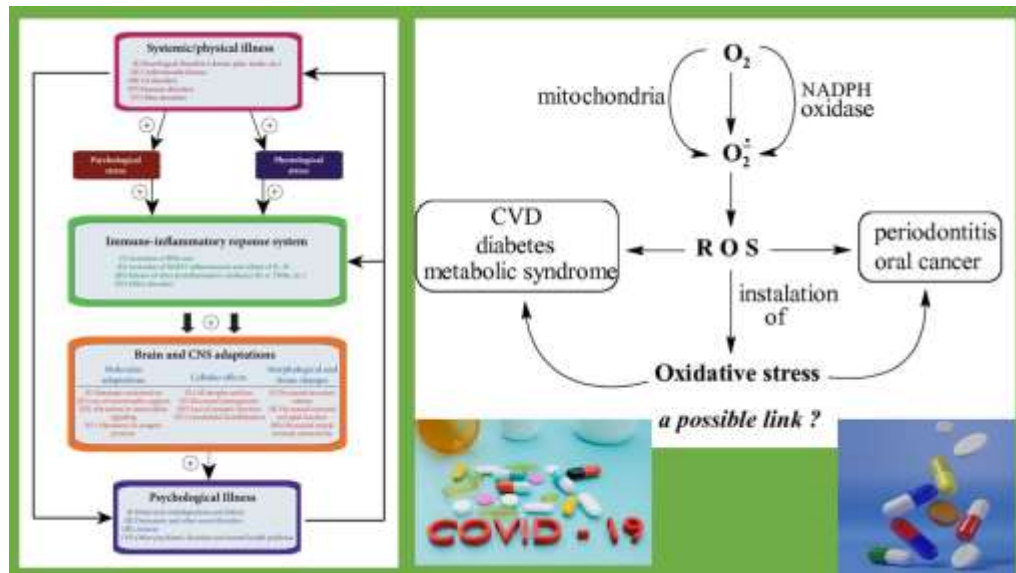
Systemic/physical illness

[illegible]

Psychological stress

Physiological stress

Immune-inflammatory response system

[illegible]

Brain and CNS adaptations

Molecular adaptations

Cellular effects

Morphological and tissue changes

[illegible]

Psychological illness

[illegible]

$O_2$

mitochondria

NADPH oxidase

$O_2^{\cdot-}$

CVD diabetes metabolic syndrome

R O S

periodontitis oral cancer

instalation of

Oxidative stress

a possible link ?

COVID - 19